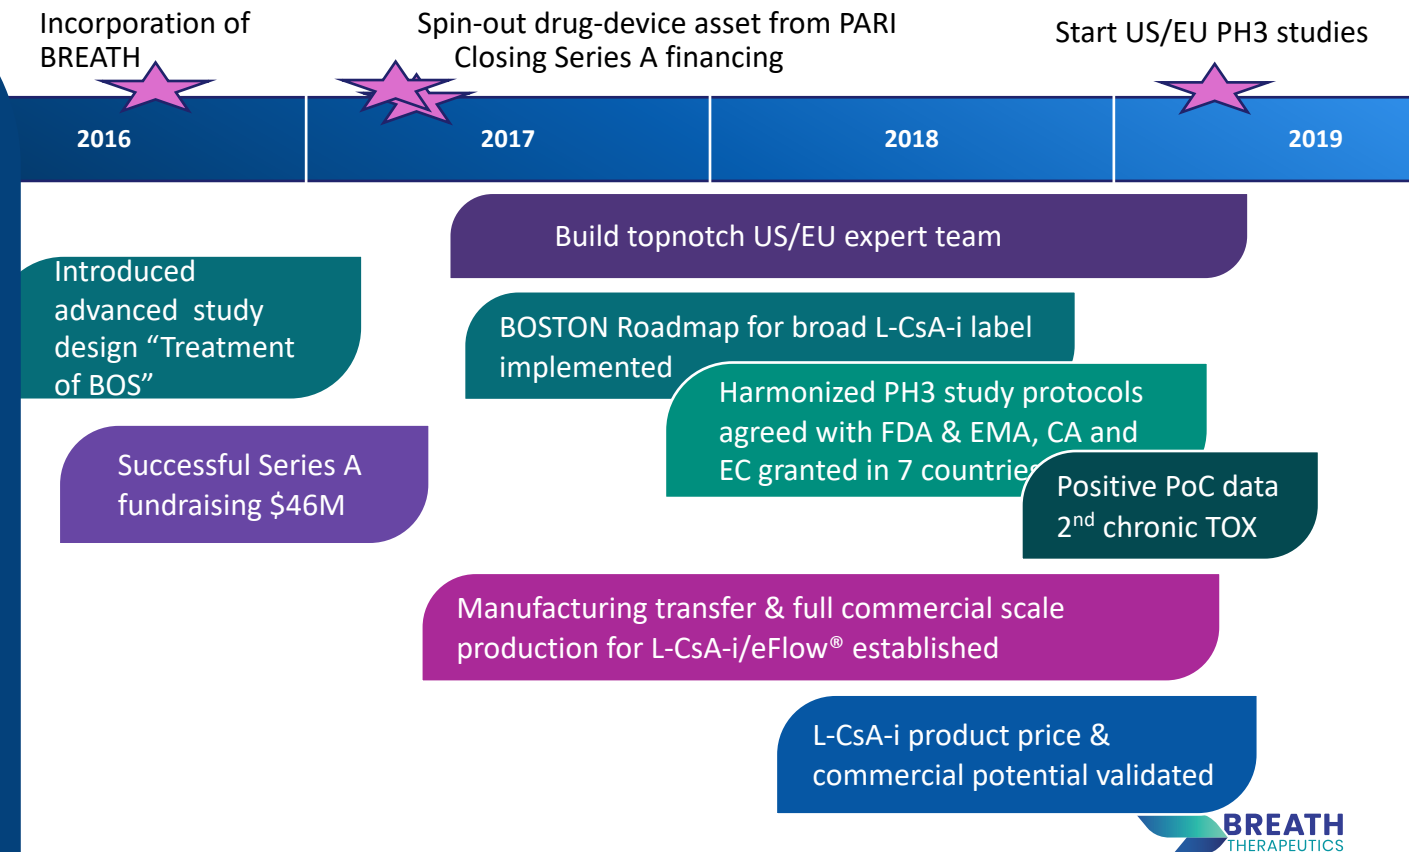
Incorporation of BREATH

Spin-out drug-device asset from PARI
Closing Series A financing

Start US/EU PH3 studies

2016

2017

2018

2019

Build topnotch US/EU expert team

Introduced advanced study design “Treatment of BOS”

BOSTON Roadmap for broad L-CsA-i label implemented

Harmonized PH3 study protocols agreed with FDA & EMA, CA and EC granted in 7 countries

Successful Series A fundraising $46M

Positive PoC data
2$^{nd}$ chronic TOX

Manufacturing transfer & full commercial scale production for L-CsA-i/eFlow® established

L-CsA-i product price & commercial potential validated

BREATH
THERAPEUTICS